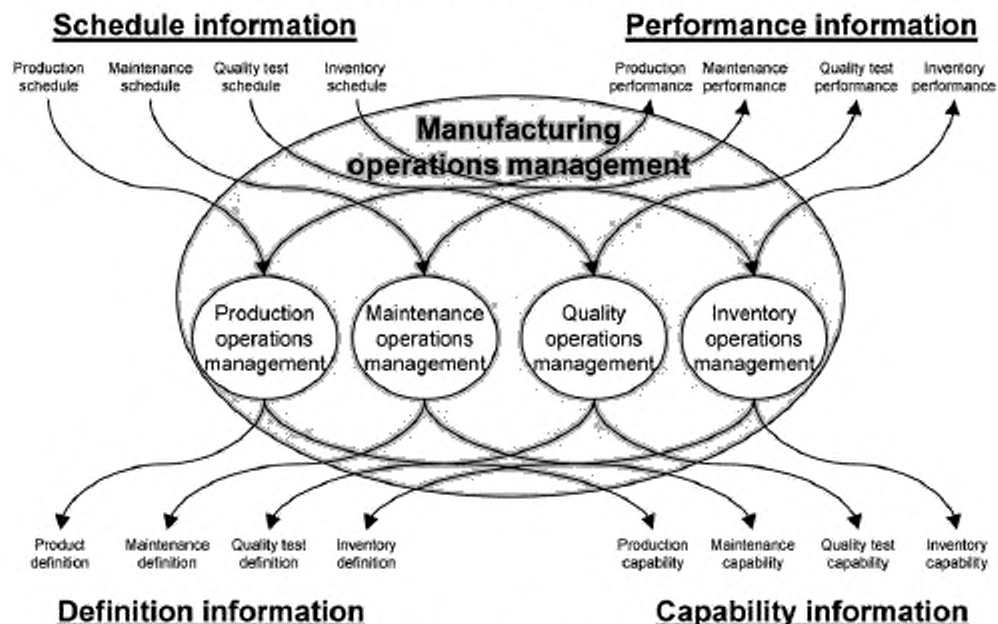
Schedule information

Performance information

Production schedule

Maintenance schedule

Quality test schedule

Inventory schedule

Production performance

Maintenance performance

Quality test performance

Inventory performance

Manufacturing operations management

Production operations management

Maintenance operations management

Quality operations management

Inventory operations management

Product definition

Maintenance definition

Quality test definition

Inventory definition

Production capability

Maintenance capability

Quality test capability

Inventory capability

Definition information

Capability information